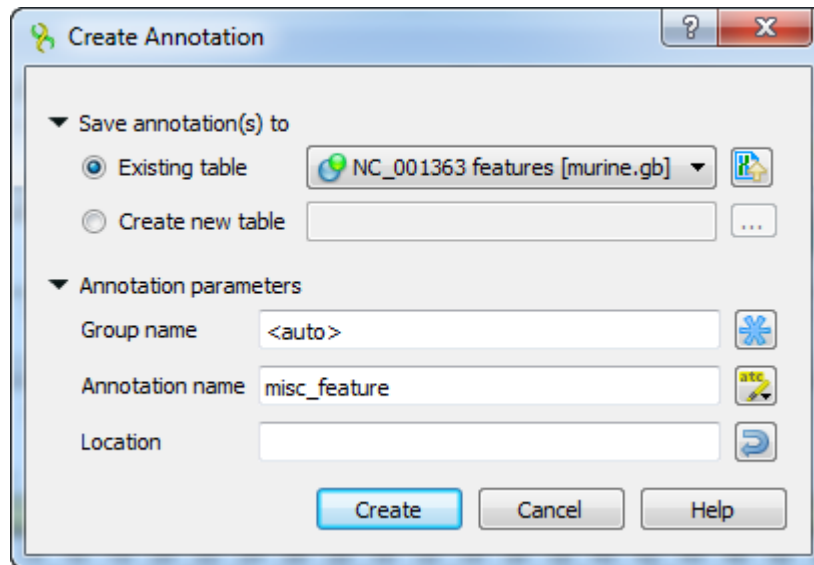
Create Annotation

?

X

Save annotation(s) to

Existing table

NC_001363 features [murine.gb]

Create new table

...

Annotation parameters

Group name

<auto>

Annotation name

misc_feature

atc

Location

Create

Cancel

Help